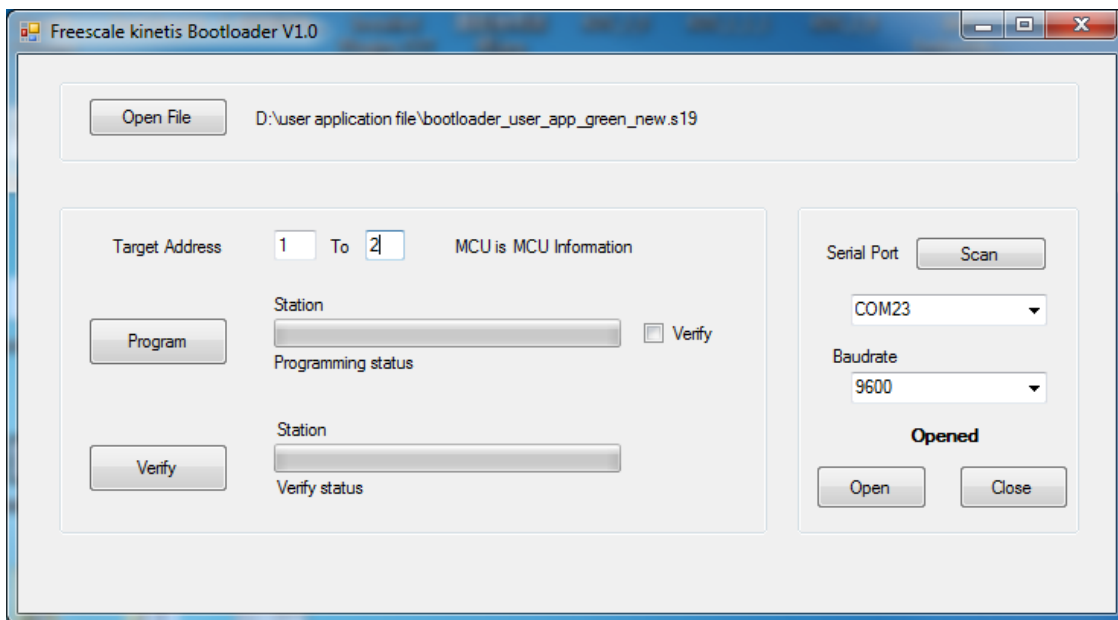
Freescale kinetis Bootloader V1.0

Open File

D:\user application file\bootloader_user_app_green_new.s19

Target Address 1 To 2 MCU is MCU Information

Station

Program

Verify

Programming status

Station

Verify

Verify status

Serial Port Scan

COM23

Baudrate

9600

Opened

Open Close